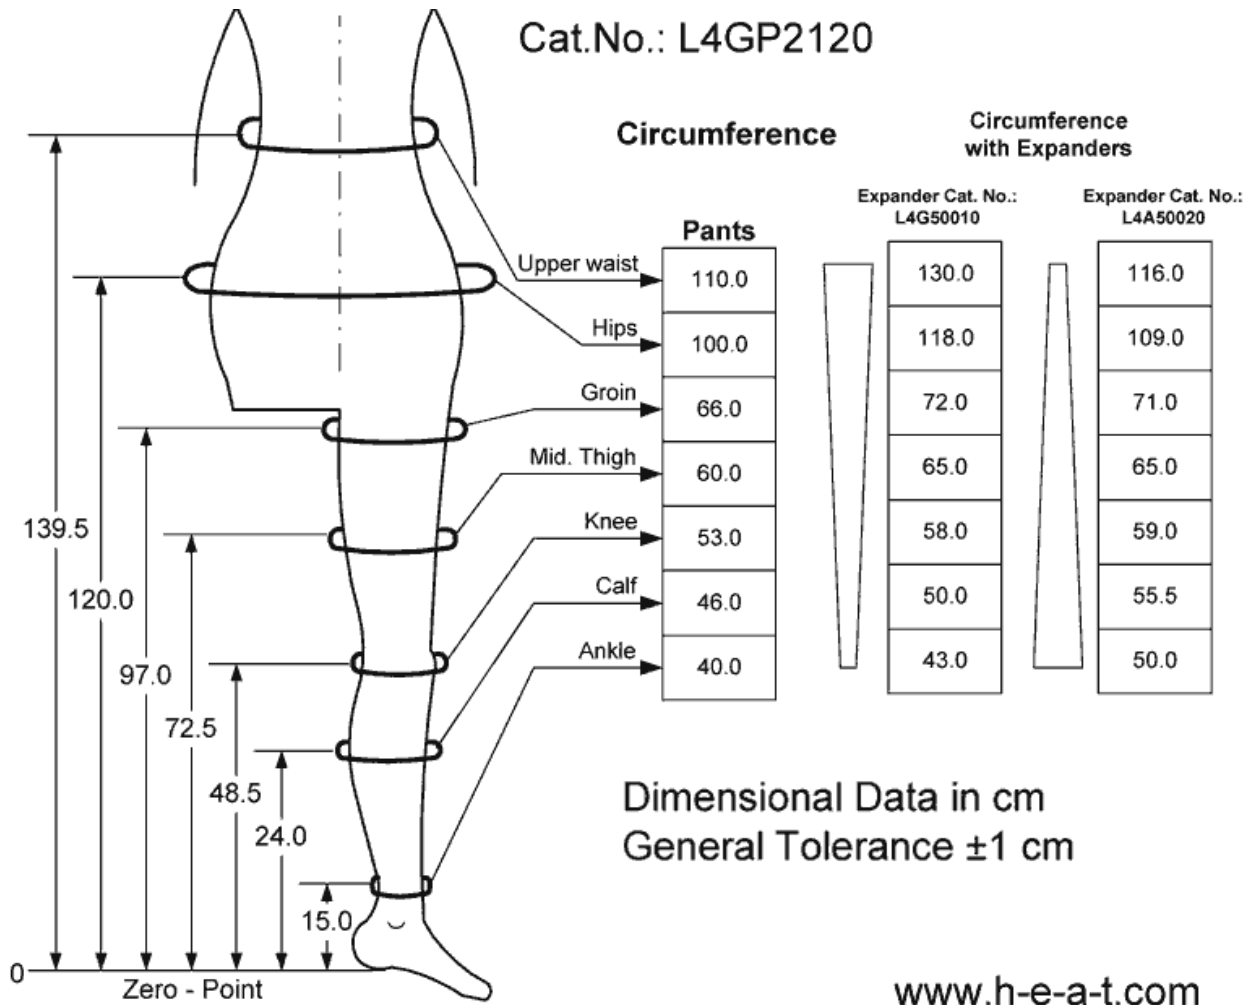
Cat.No.: L4GP2120

Circumference

Circumference with Expanders

Expander Cat. No.: L4G50010

Expander Cat. No.: L4A50020

| | Pants | L4G50010 | L4A50020 |
|---|---|---|---|
| Upper waist | 110.0 | 130.0 | 116.0 |
| Hips | 100.0 | 118.0 | 109.0 |
| Groin | 66.0 | 72.0 | 71.0 |
| Mid. Thigh | 60.0 | 65.0 | 65.0 |
| Knee | 53.0 | 58.0 | 59.0 |
| Calf | 46.0 | 50.0 | 55.5 |
| Ankle | 40.0 | 43.0 | 50.0 |

139.5
120.0
97.0
72.5
48.5
24.0
15.0
0
Zero - Point

Dimensional Data in cm
General Tolerance ±1 cm

www.h-e-a-t.com